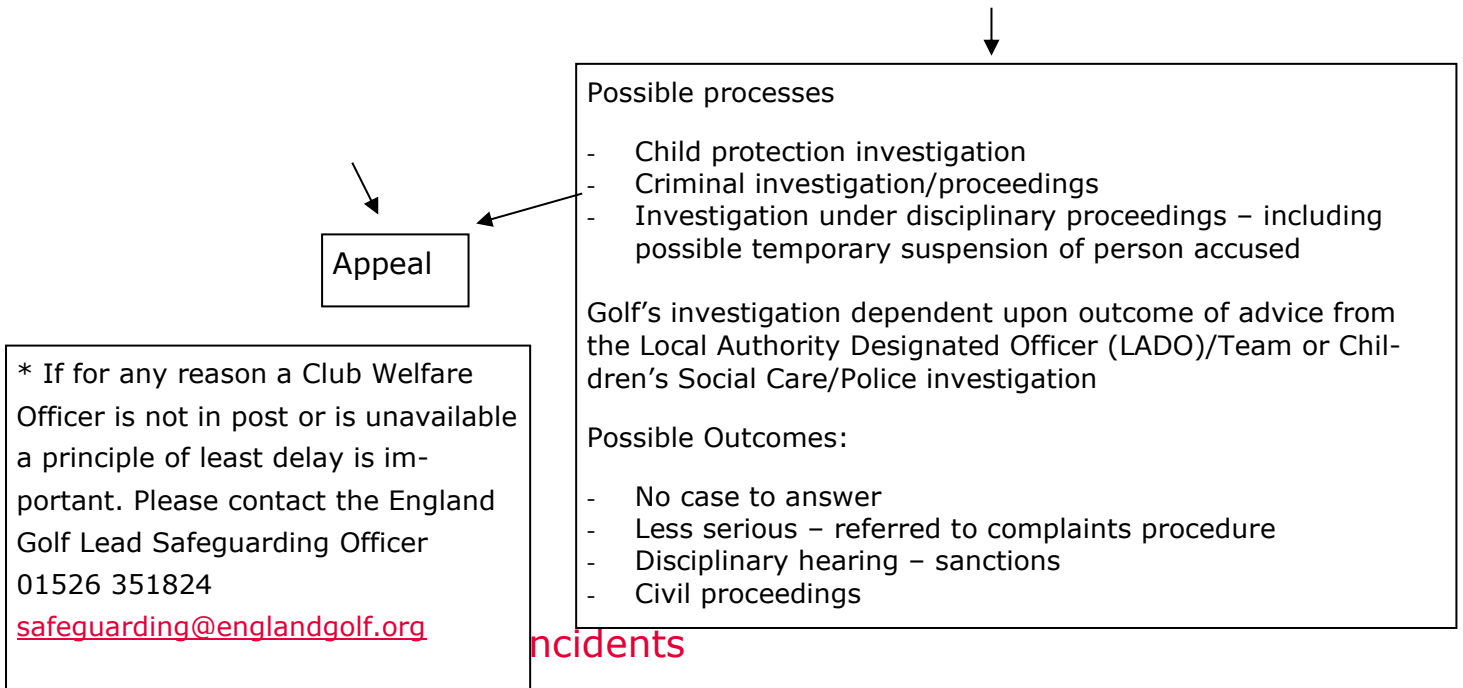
Possible processes

- Child protection investigation
- Criminal investigation/proceedings
- Investigation under disciplinary proceedings – including possible temporary suspension of person accused

Golf's investigation dependent upon outcome of advice from the Local Authority Designated Officer (LADO)/Team or Children's Social Care/Police investigation

Possible Outcomes:

- No case to answer
- Less serious – referred to complaints procedure
- Disciplinary hearing – sanctions
- Civil proceedings

Appeal

* If for any reason a Club Welfare Officer is not in post or is unavailable a principle of least delay is important. Please contact the England Golf Lead Safeguarding Officer 01526 351824 safeguarding@englandgolf.org

ncidents